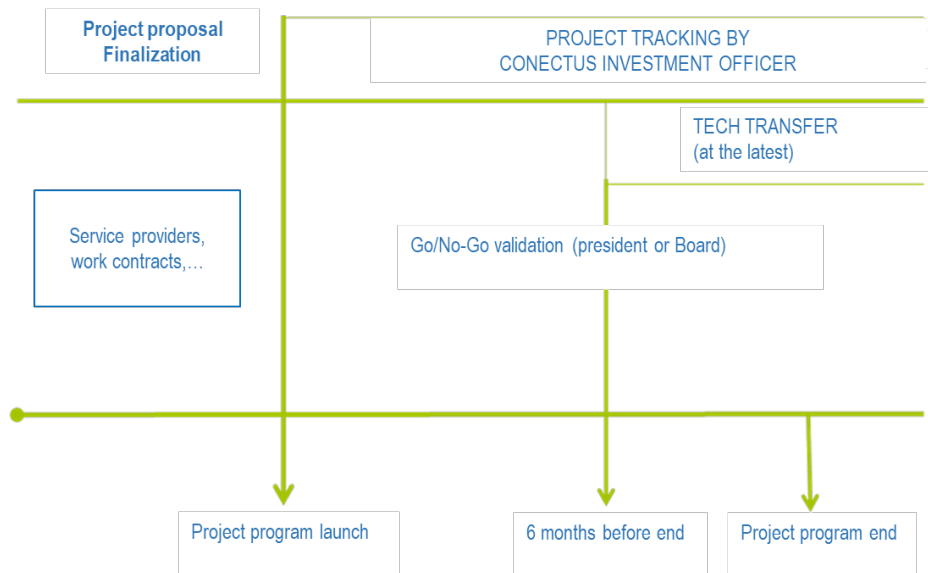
Project proposal Finalization

PROJECT TRACKING BY CONECTUS INVESTMENT OFFICER

TECH TRANSFER (at the latest)

Service providers, work contracts,…

Go/No-Go validation (president or Board)

Project program launch

6 months before end

Project program end